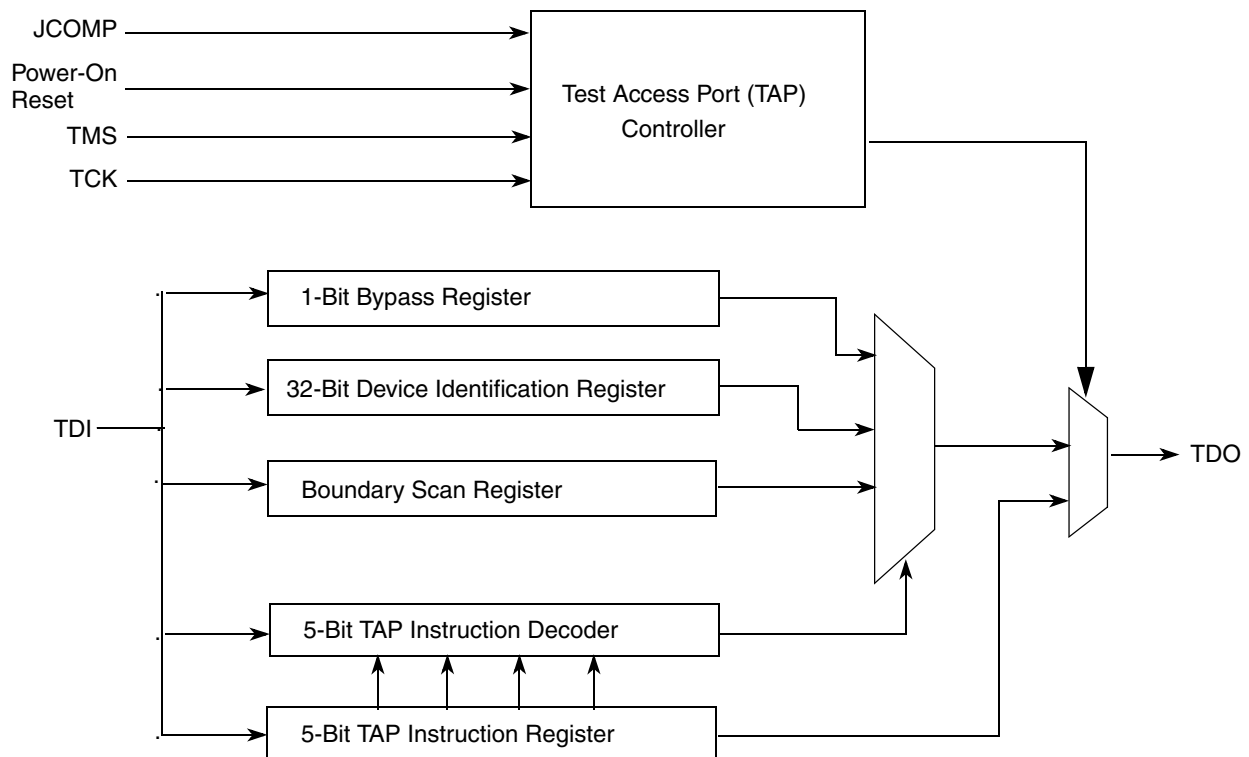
JCOMP
Power-On Reset
TMS
TCK

Test Access Port (TAP) Controller

1-Bit Bypass Register
32-Bit Device Identification Register
TDI
Boundary Scan Register
TDO
5-Bit TAP Instruction Decoder
5-Bit TAP Instruction Register